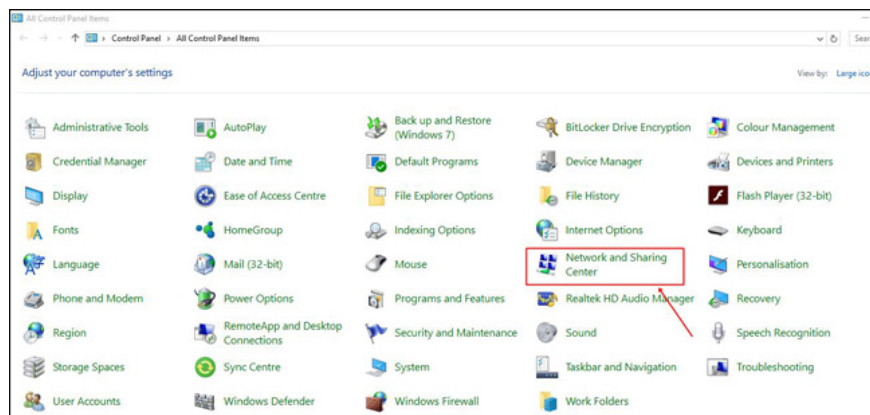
All Control Panel Items

Control Panel > All Control Panel Items

Sear

Adjust your computer's settings

View by: Large ico

Administrative Tools
AutoPlay
Back up and Restore (Windows 7)
BitLocker Drive Encryption
Colour Management
Credential Manager
Date and Time
Default Programs
Device Manager
Devices and Printers
Display
Ease of Access Centre
File Explorer Options
File History
Flash Player (32-bit)
Fonts
HomeGroup
Indexing Options
Internet Options
Keyboard
Language
Mail (32-bit)
Mouse
Network and Sharing Center
Personalisation
Phone and Modem
Power Options
Programs and Features
Realtek HD Audio Manager
Recovery
Region
RemoteApp and Desktop Connections
Security and Maintenance
Sound
Speech Recognition
Storage Spaces
Sync Centre
System
Taskbar and Navigation
Troubleshooting
User Accounts
Windows Defender
Windows Firewall
Work Folders